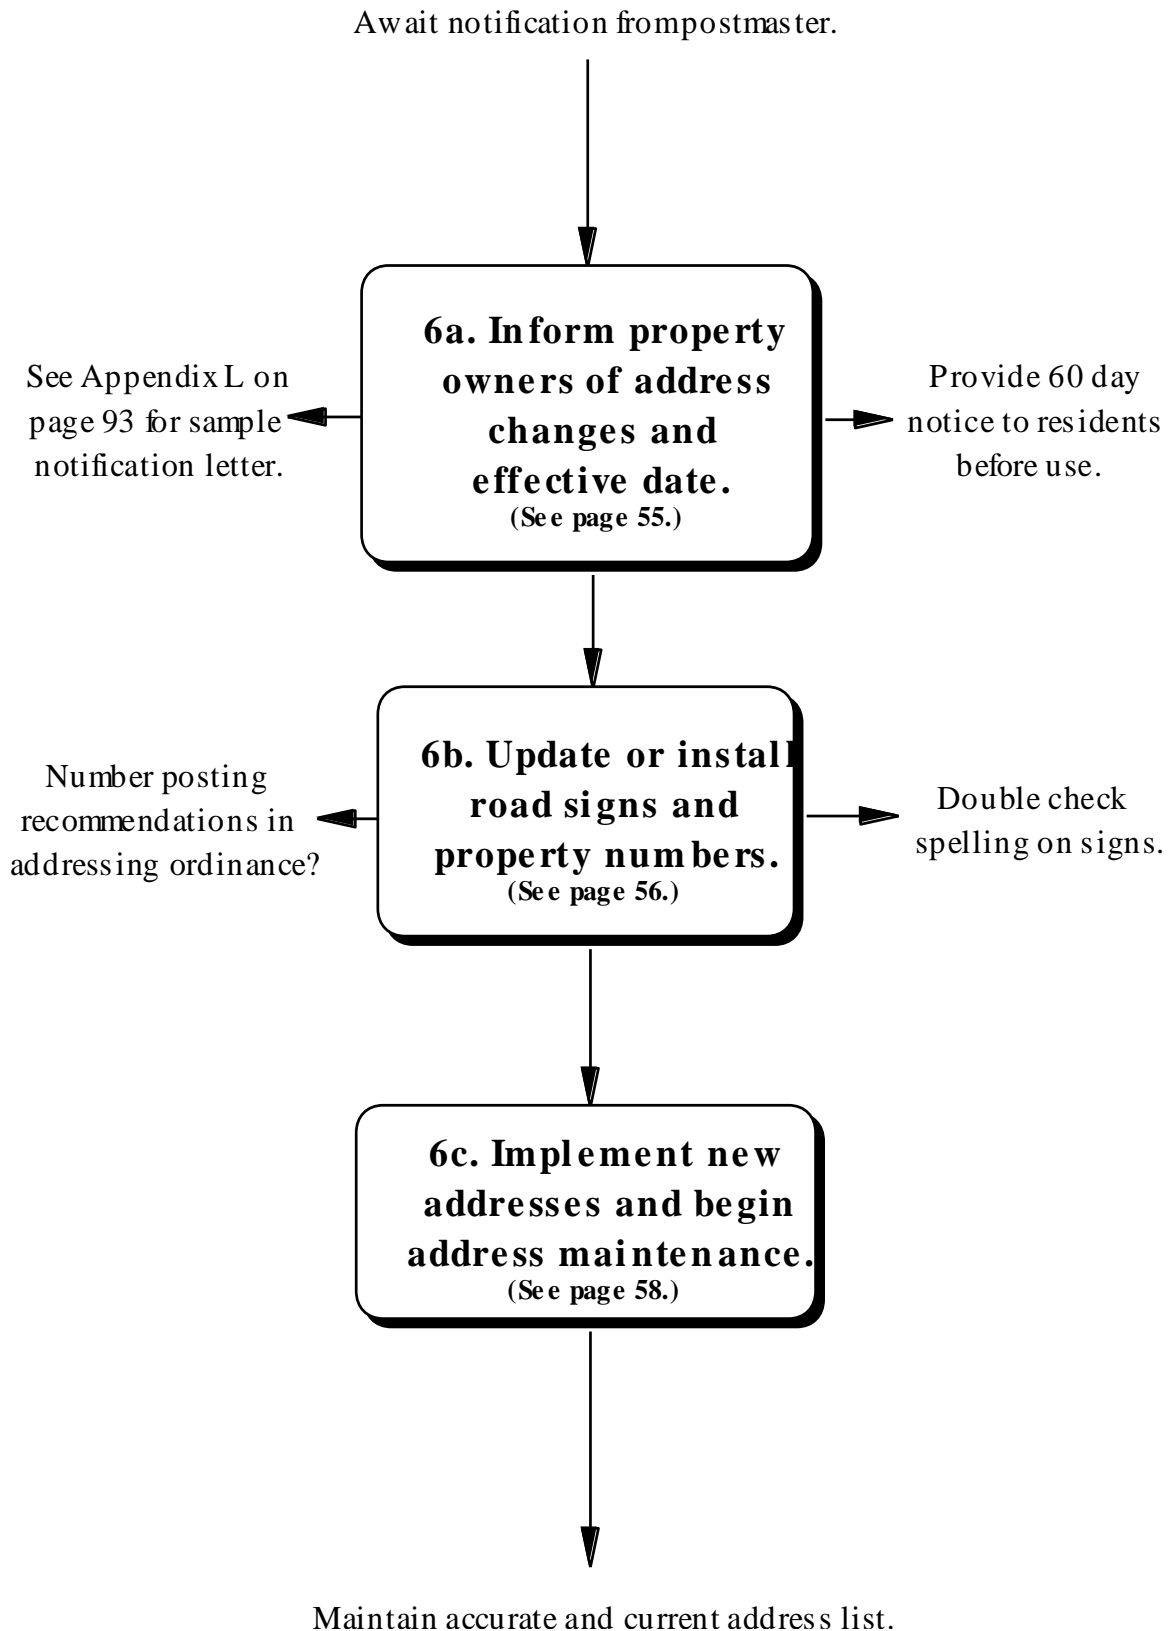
Await notification frompostmaster.

See Appendix L on page 93 for sample notification letter.

6a. Inform property owners of address changes and effective date.
(See page 55.)

Provide 60 day notice to residents before use.

Number posting recommendations in addressing ordinance?

6b. Update or install road signs and property numbers.
(See page 56.)

Double check spelling on signs.

6c. Implement new addresses and begin address maintenance.
(See page 58.)

Maintain accurate and current address list.